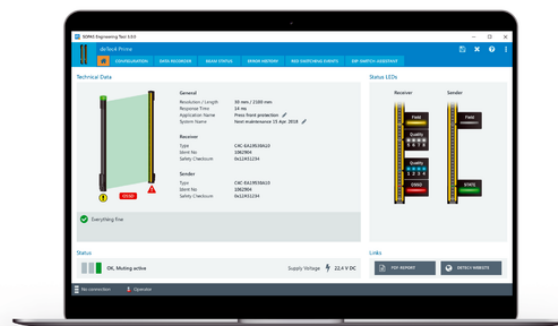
SOPAS Engineering Tool 4.6.0

deTec4 Prime

CONFIGURATION | DATA RECORDER | BEAM STATUS | ERROR HISTORY | RED SWITCHING EVENTS | DIP SWITCH ASSISTANT

Technical Data

General
Resolution / Length 30 mm / 2100 mm
Response Time 14 ms
Application Name Press front protection
System Name Next maintenance 15 Apr. 2018

Receiver
Type C4C-EA21030A10
Ident No. 1082904
Safety Checksum 0x12431234

Sender
Type C4C-SA21030A10
Ident No. 1082904
Safety Checksum 0x12431234

Everything fine

Status LEDs

Receiver
Sender

Field
Quality
OSSD
STATE

Status

OK, Muting active

Supply Voltage 22.4 V DC

Links

PDF REPORT
DETEC4 WEBSITE

No connection
Operator